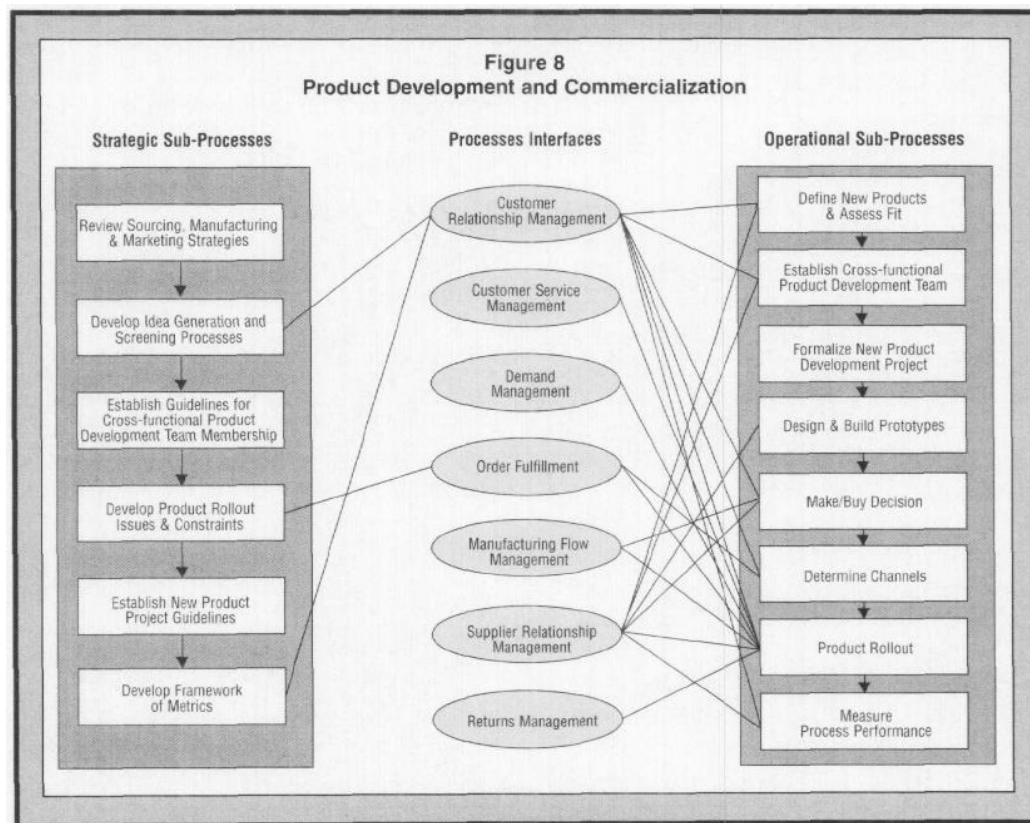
Figure 8
Product Development and Commercialization

Strategic Sub-Processes

Review Sourcing, Manufacturing & Marketing Strategies

Develop Idea Generation and Screening Processes

Establish Guidelines for Cross-functional Product Development Team Membership

Develop Product Rollout Issues & Constraints

Establish New Product Project Guidelines

Develop Framework of Metrics

Processes Interfaces

Customer Relationship Management

Customer Service Management

Demand Management

Order Fulfillment

Manufacturing Flow Management

Supplier Relationship Management

Returns Management

Operational Sub-Processes

Define New Products & Assess Fit

Establish Cross-functional Product Development Team

Formalize New Product Development Project

Design & Build Prototypes

Make/Buy Decision

Determine Channels

Product Rollout

Measure Process Performance